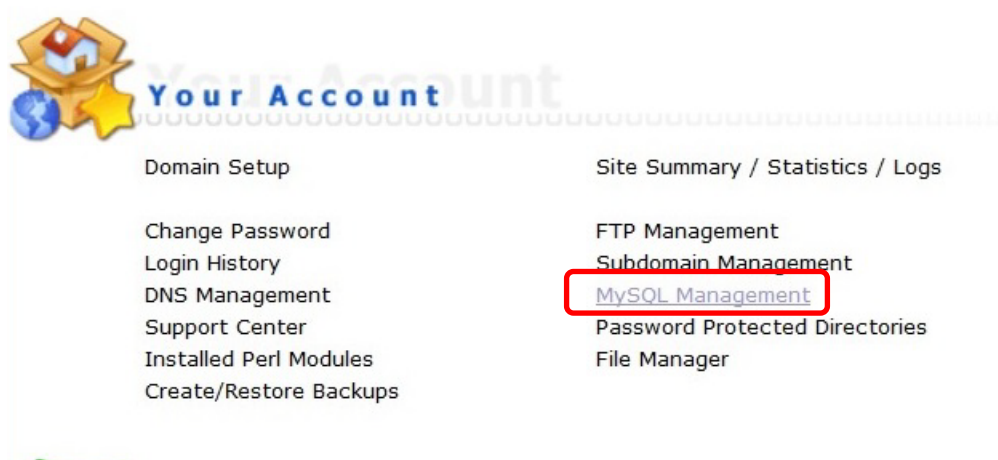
Your Account

Domain Setup

Change Password
Login History
DNS Management
Support Center
Installed Perl Modules
Create/Restore Backups

Site Summary / Statistics / Logs

FTP Management
Subdomain Management
MySQL Management
Password Protected Directories
File Manager